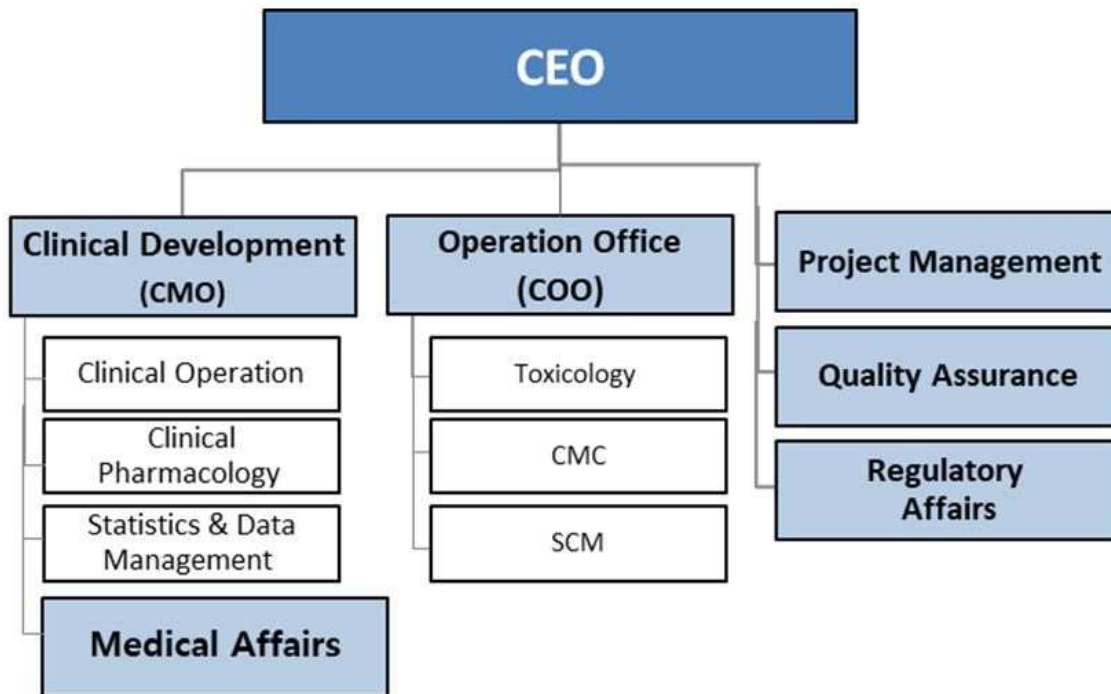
CEO

Clinical Development (CMO)

Clinical Operation

Clinical Pharmacology

Statistics & Data Management

Medical Affairs

Operation Office (COO)

Toxicology

CMC

SCM

Project Management

Quality Assurance

Regulatory Affairs